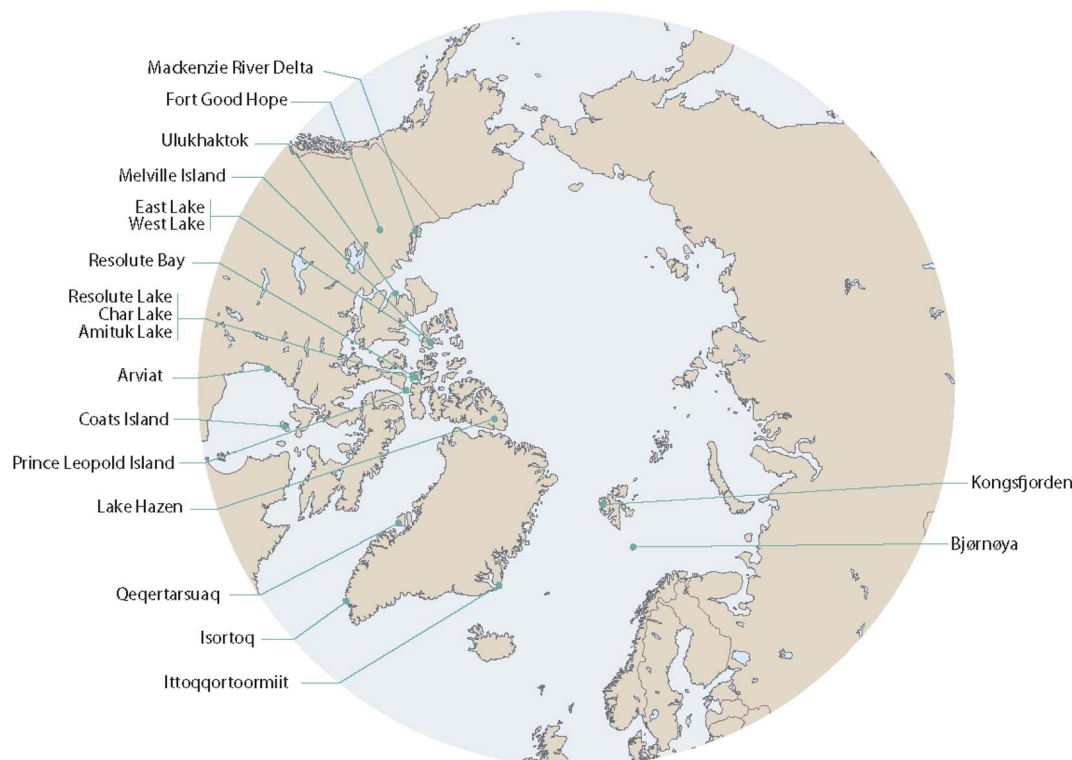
Mackenzie River Delta
Fort Good Hope
Ulukhaktok
Melville Island
East Lake
West Lake
Resolute Bay
Resolute Lake
Char Lake
Amituk Lake
Arviat
Coats Island
Prince Leopold Island
Lake Hazen
Qeqertarsuaq
Isortoq
Ittoqqortoormiit
Kongsfjorden
Bjørnøya